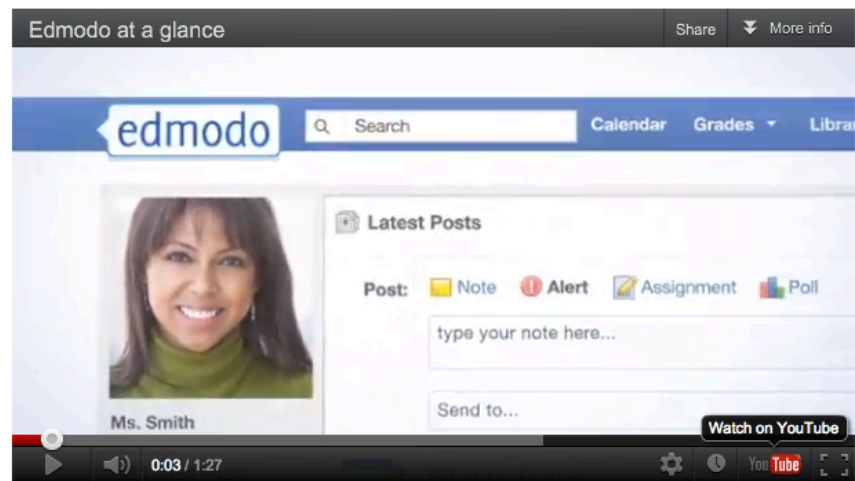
Edmodo at a glance

Share

More info

edmodo

Search

Calendar

Grades

Librar

Latest Posts

Post: Note Alert Assignment Poll

type your note here...

Send to...

Ms. Smith

Watch on YouTube

0:03 / 1:27

YouTube